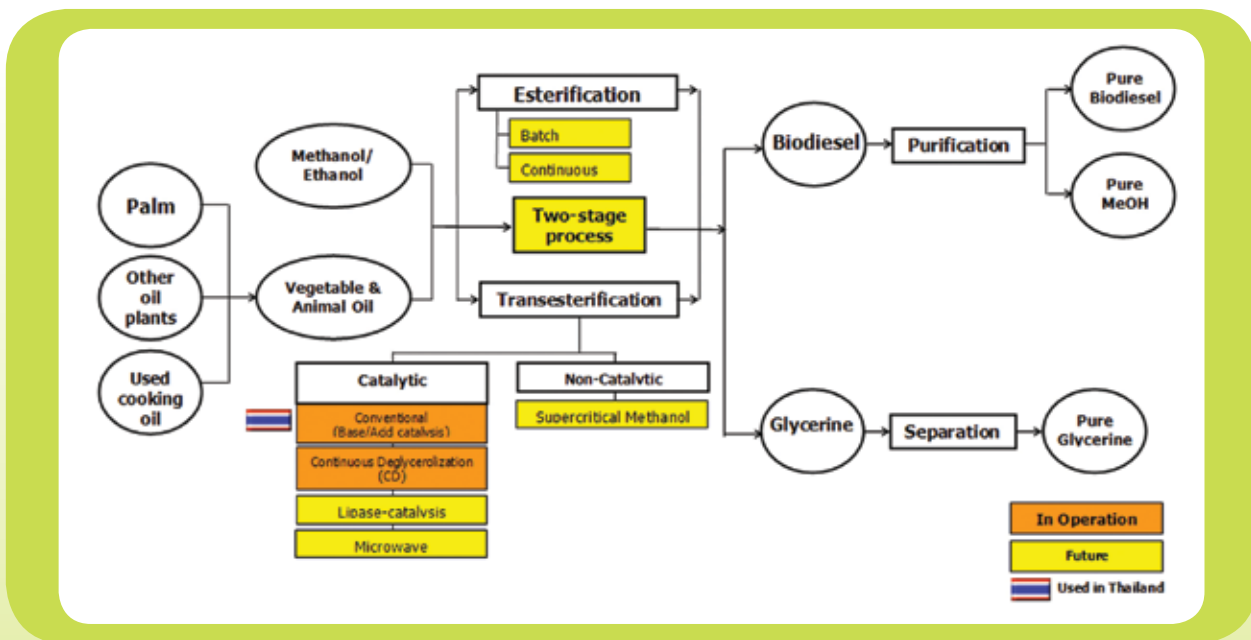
Palm

Other oil plants

Used cooking oil

Methanol/ Ethanol

Vegetable & Animal Oil

Esterification

Batch

Continuous

Two-stage process

Transesterification

Catalytic

Non-Catalytic

Conventional (Base/Acid catalysis)

Continuous Deglycerolization (CD)

Lipase-catalysis

Microwave

Supercritical Methanol

Biodiesel

Purification

Pure Biodiesel

Pure MeOH

Glycerine

Separation

Pure Glycerine

In Operation

Future

Used in Thailand